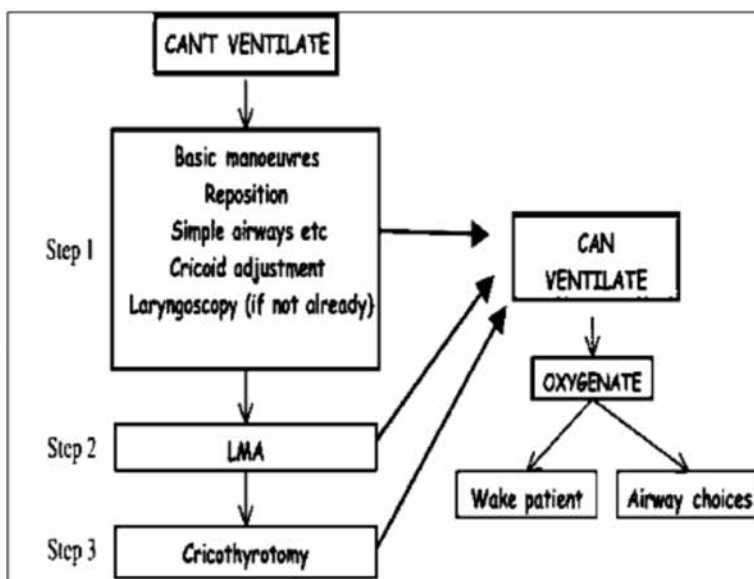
CAN'T VENTILATE

Step 1

Basic manoeuvres
Reposition
Simple airways etc
Cricoid adjustment
Laryngoscopy (if not already)

CAN VENTILATE

OXYGENATE

Wake patient

Airway choices

Step 2

LMA

Step 3

Cricothyrotomy